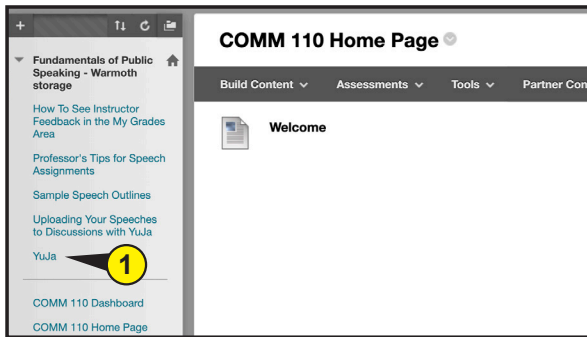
+

Fundamentals of Public Speaking - Warmoth storage

How To See Instructor Feedback in the My Grades Area

Professor's Tips for Speech Assignments

Sample Speech Outlines

Uploading Your Speeches to Discussions with YuJa

YuJa

1

COMM 110 Dashboard

COMM 110 Home Page

COMM 110 Home Page

Build Content

Assessments

Tools

Partner Con

Welcome